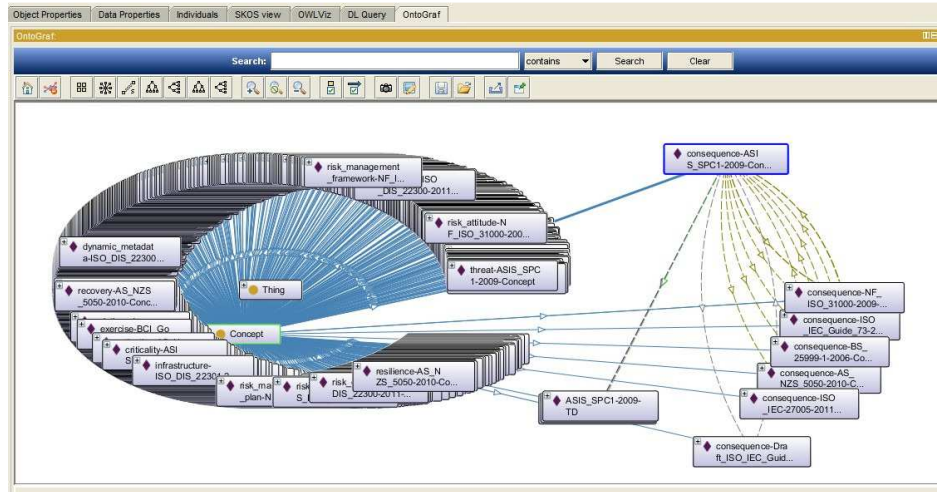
Object Properties | Data Properties | Individuals | SKOS view | OWLViz | DL Query | OntoGraf

OntoGraf:

Search: contains Search Clear

risk_management_framework-NF_I...
ISO
DIS_22300-2011...
risk_attitude-NF_ISO_31000-200...
threat-ASIS_SPC1-2009-Concept
dynamic_metadata-ISO_DIS_22300...
recovery-AS_NZS_5050-2010-Conc...
Thing
exercise-BCI_Go
Concept
criticality-ASI
S
infrastructure-ISO_DIS_2230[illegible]
risk_ma
_plan-N
risk
S
risk_
DIS_22300-2011-...
resilience-AS_NZS_5050-2010-Co...
ASIS_SPC1-2009-TD
consequence-ASIS_SPC1-2009-Con...
consequence-NF_ISO_31000-2009-...
consequence-ISO_IEC_Guide_73-2...
consequence-BS_25999-1-2006-Co...
consequence-AS_NZS_5050-2010-C...
consequence-ISO_IEC-27005-2011...
consequence-Draft_ISO_IEC_Guid...